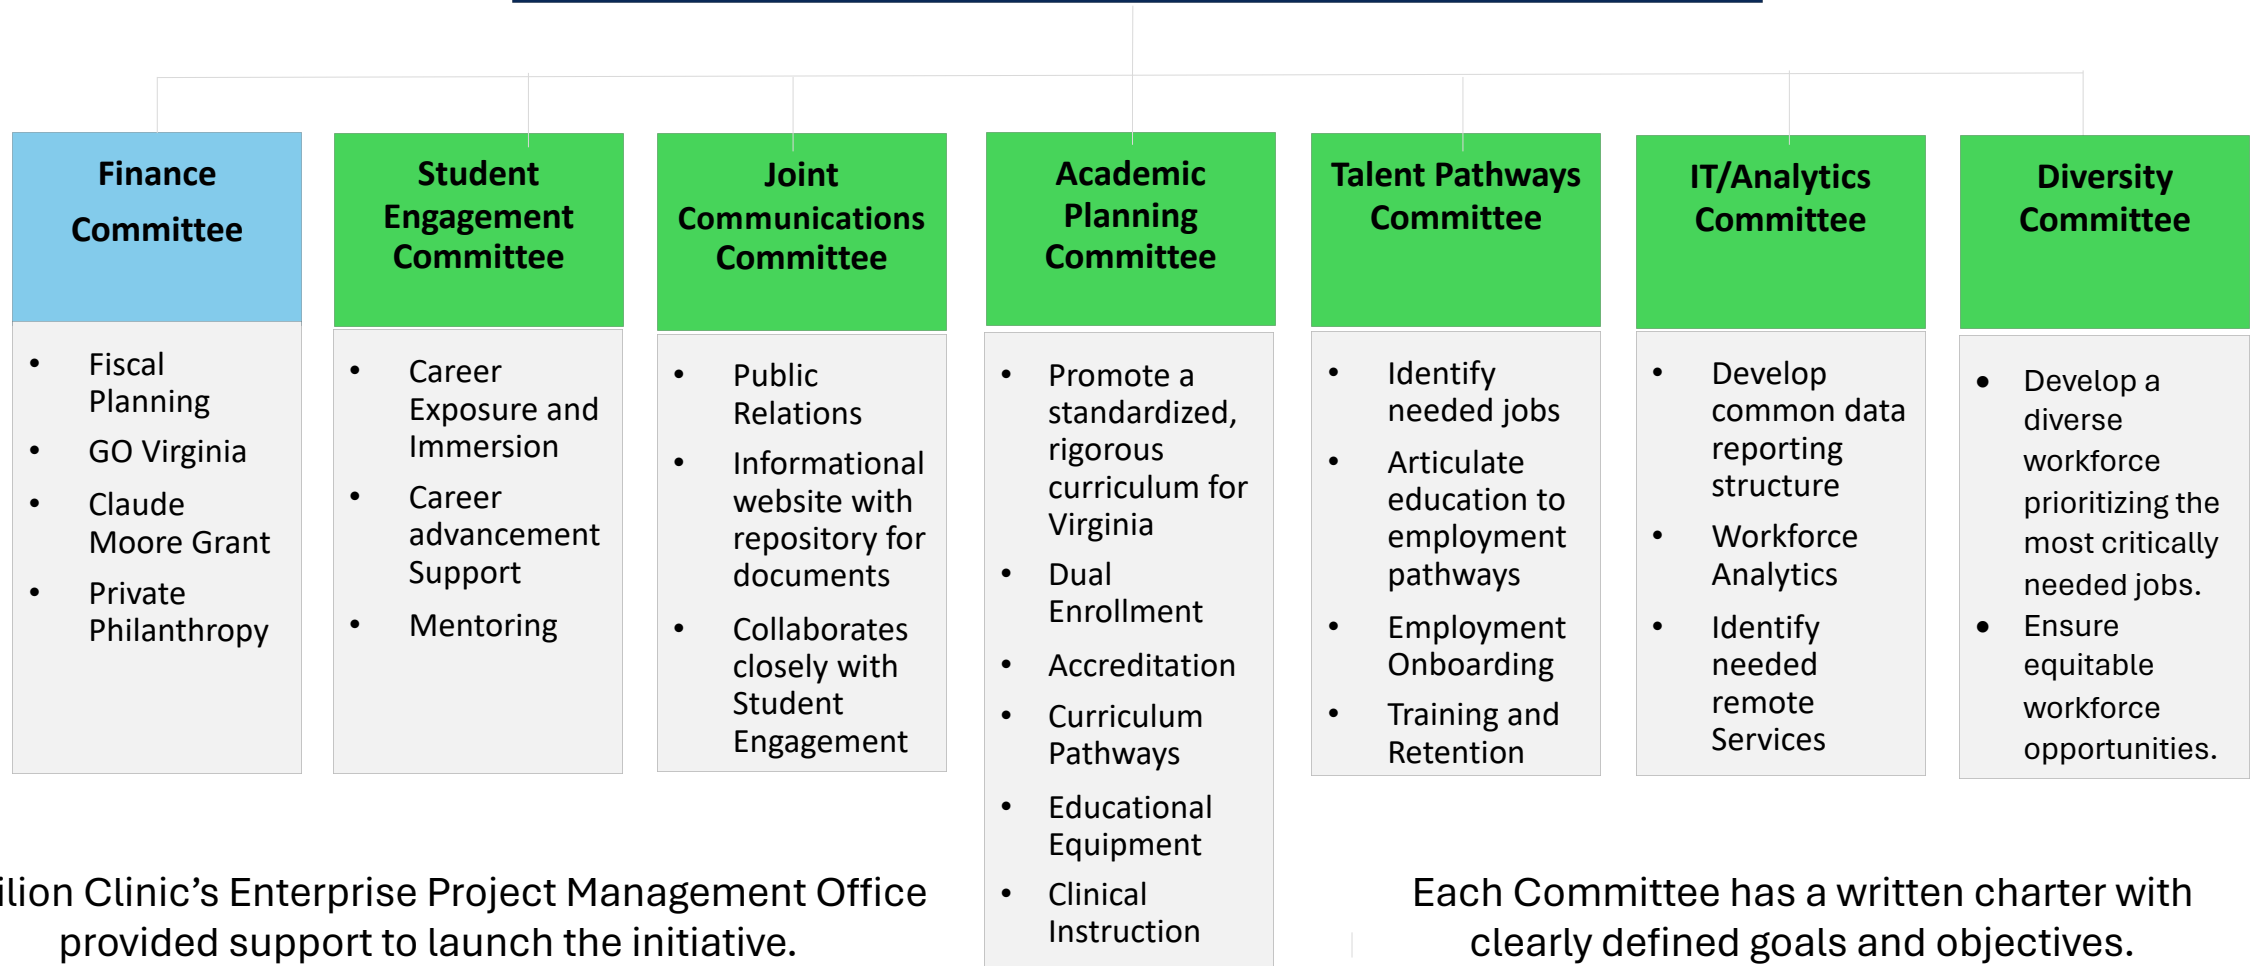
Finance Committee

- Fiscal Planning
- GO Virginia
- Claude Moore Grant
- Private Philanthropy

Student Engagement Committee

- Career Exposure and Immersion
- Career advancement Support
- Mentoring

Joint Communications Committee

- Public Relations
- Informational website with repository for documents
- Collaborates closely with Student Engagement

Academic Planning Committee

- Promote a standardized, rigorous curriculum for Virginia
- Dual Enrollment
- Accreditation
- Curriculum Pathways
- Educational Equipment
- Clinical Instruction

Talent Pathways Committee

- Identify needed jobs
- Articulate education to employment pathways
- Employment Onboarding
- Training and Retention

IT/Analytics Committee

- Develop common data reporting structure
- Workforce Analytics
- Identify needed remote Services

Diversity Committee

- Develop a diverse workforce prioritizing the most critically needed jobs.
- Ensure equitable workforce opportunities.

ilion Clinic's Enterprise Project Management Office provided support to launch the initiative.

Each Committee has a written charter with clearly defined goals and objectives.